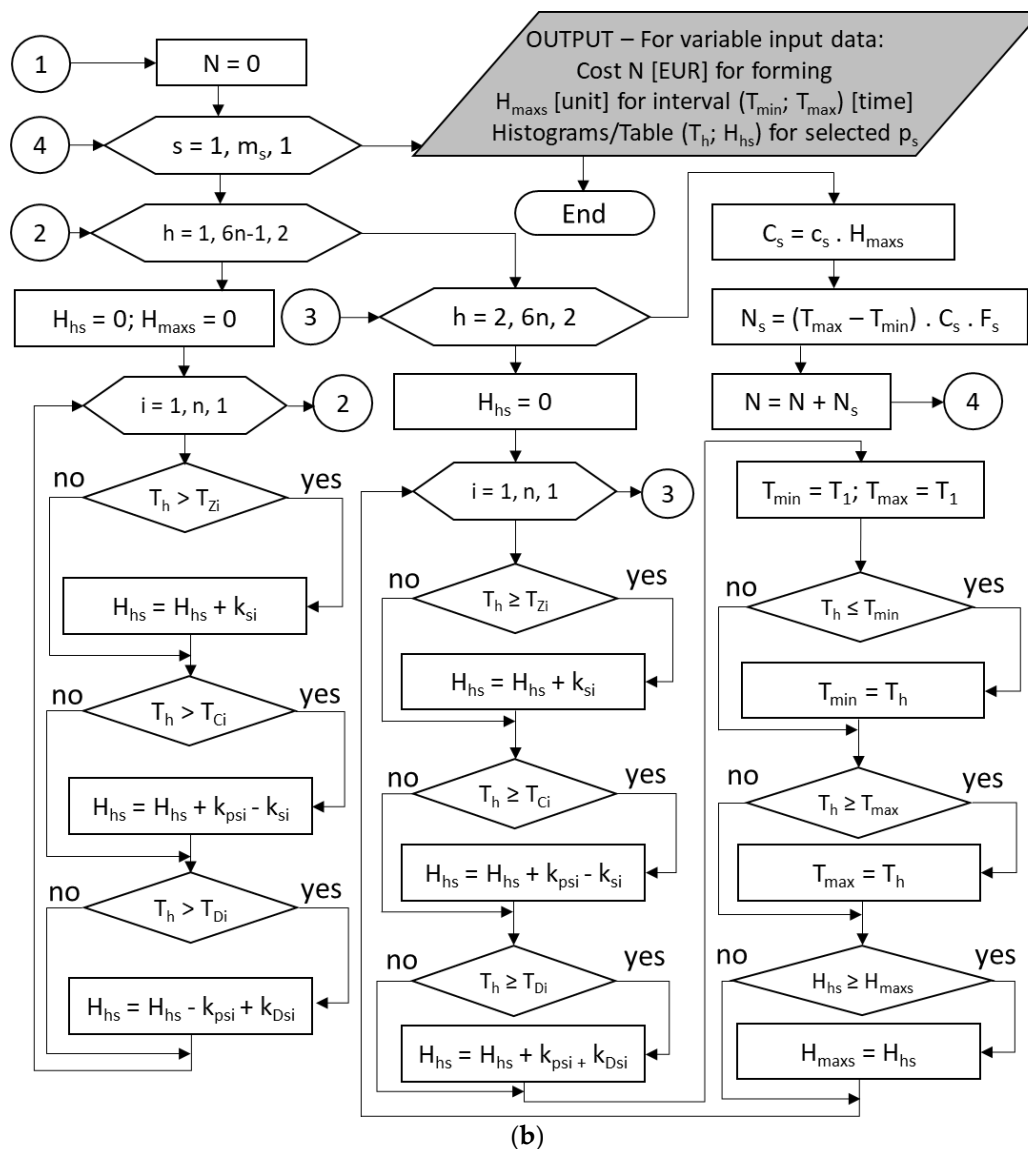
1
N = 0
OUTPUT – For variable input data:
Cost N [EUR] for forming
$H_{maxs}$ [unit] for interval ($T_{min}$; $T_{max}$) [time]
Histograms/Table ($T_h$; $H_{hs}$) for selected $p_s$
4
s = 1, $m_s$, 1
End
2
h = 1, 6n-1, 2
$C_s = c_s \cdot H_{maxs}$
$H_{hs} = 0$; $H_{maxs} = 0$
3
h = 2, 6n, 2
$N_s = (T_{max} - T_{min}) \cdot C_s \cdot F_s$
i = 1, n, 1
2
$H_{hs} = 0$
$N = N + N_s$
4
no
$T_h > T_{Zi}$
yes
i = 1, n, 1
3
$T_{min} = T_1$; $T_{max} = T_1$
$H_{hs} = H_{hs} + k_{si}$
no
$T_h \geq T_{Zi}$
yes
no
$T_h \leq T_{min}$
yes
$H_{hs} = H_{hs} + k_{si}$
$T_{min} = T_h$
no
$T_h > T_{Ci}$
yes
$H_{hs} = H_{hs} + k_{psi} - k_{si}$
no
$T_h \geq T_{Ci}$
yes
no
$T_h \geq T_{max}$
yes
$H_{hs} = H_{hs} + k_{psi} - k_{si}$
$T_{max} = T_h$
no
$T_h > T_{Di}$
yes
no
$T_h \geq T_{Di}$
yes
no
$H_{hs} \geq H_{maxs}$
yes
$H_{hs} = H_{hs} - k_{psi} + k_{Dsi}$
$H_{hs} = H_{hs} + k_{psi + } k_{Dsi}$
$H_{maxs} = H_{hs}$
(b)